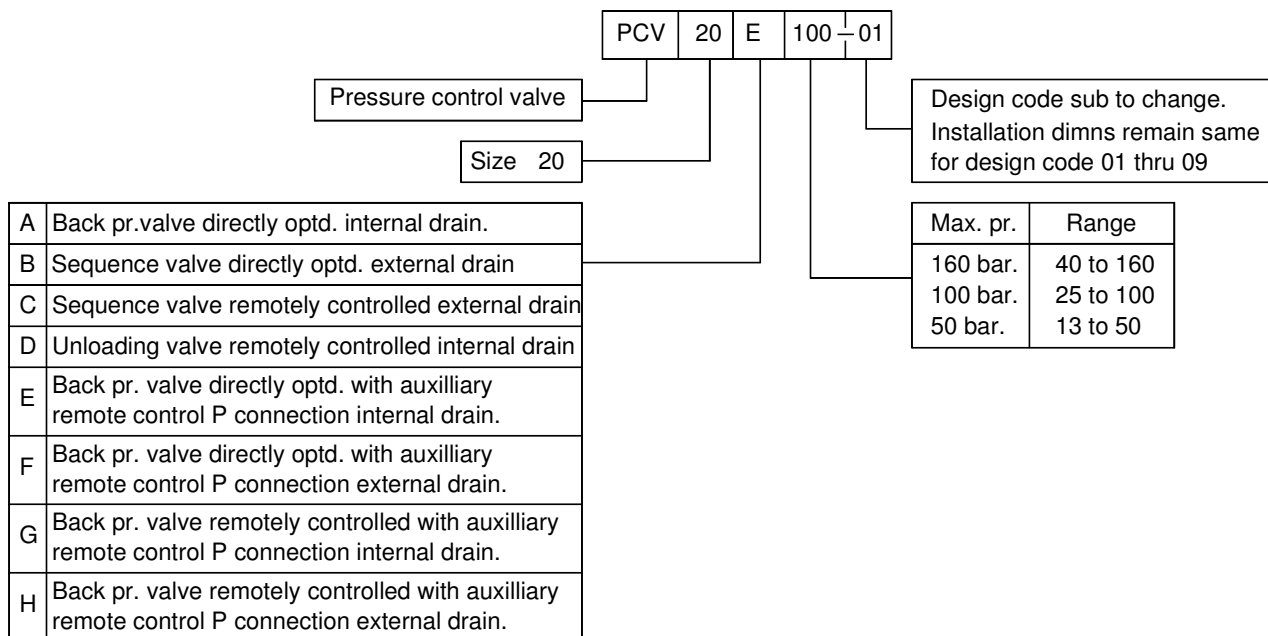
| PCV | 20 | E | 100 – 01 |
|---|---|---|---|

Pressure control valve

Size 20

Design code sub to change. Installation dimns remain same for design code 01 thru 09

| A | Back pr.valve directly optd. internal drain. |
|---|---|
| B | Sequence valve directly optd. external drain |
| C | Sequence valve remotely controlled external drain |
| D | Unloading valve remotely controlled internal drain |
| E | Back pr. valve directly optd. with auxilliary remote control P connection internal drain. |
| F | Back pr. valve directly optd. with auxilliary remote control P connection external drain. |
| G | Back pr. valve remotely controlled with auxilliary remote control P connection internal drain. |
| H | Back pr. valve remotely controlled with auxilliary remote control P connection external drain. |

| Max. pr. | Range |
|---|---|
| 160 bar. | 40 to 160 |
| 100 bar. | 25 to 100 |
| 50 bar. | 13 to 50 |